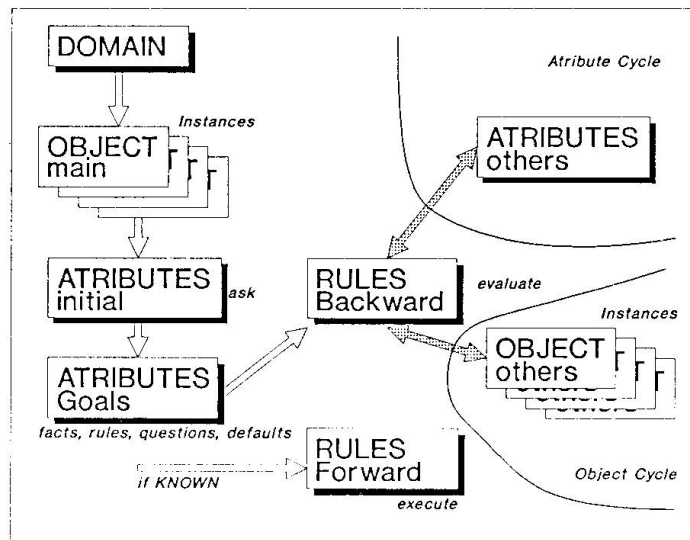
DOMAIN

Atribute Cycle

Instances

OBJECT main

ATRIBUTES others

ATRIBUTES initial

ask

RULES Backward

evaluate

Instances

OBJECT others

ATRIBUTES Goals

facts, rules, questions, defaults

RULES Forward

if KNOWN

execute

Object Cycle